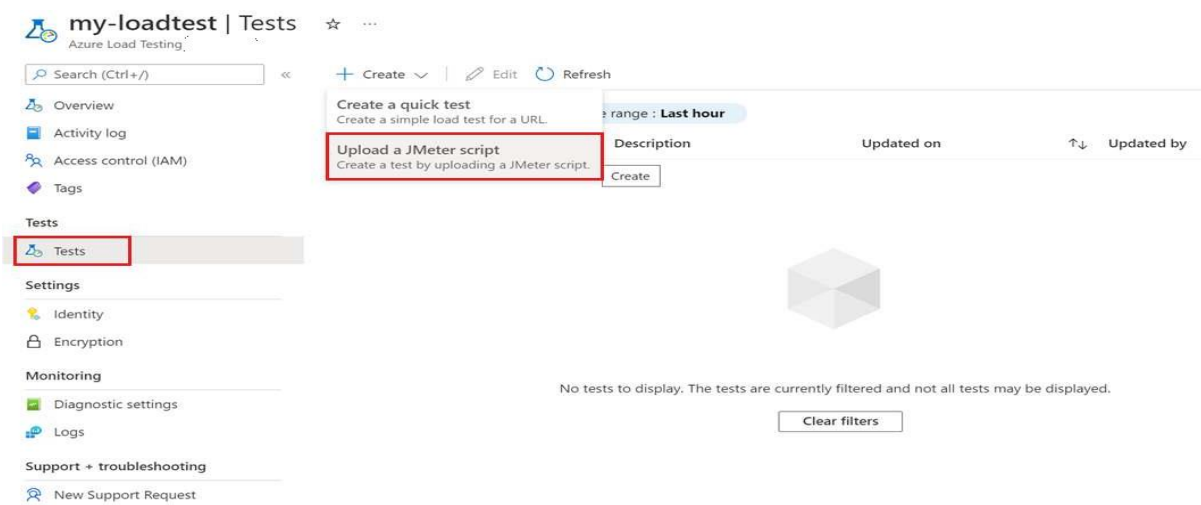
my-loadtest | Tests ☆ ···
Azure Load Testing

Search (Ctrl+/) «

Overview
Activity log
Access control (IAM)
Tags

Tests
Tests

Settings
Identity
Encryption

Monitoring
Diagnostic settings
Logs

Support + troubleshooting
New Support Request

+ Create ⌵ | Edit Refresh

Create a quick test
Create a simple load test for a URL.

Upload a JMeter script
Create a test by uploading a JMeter script.

range : Last hour

| Description | Updated on | ↑↓ | Updated by |
|---|---|---|---|

Create

No tests to display. The tests are currently filtered and not all tests may be displayed.

Clear filters